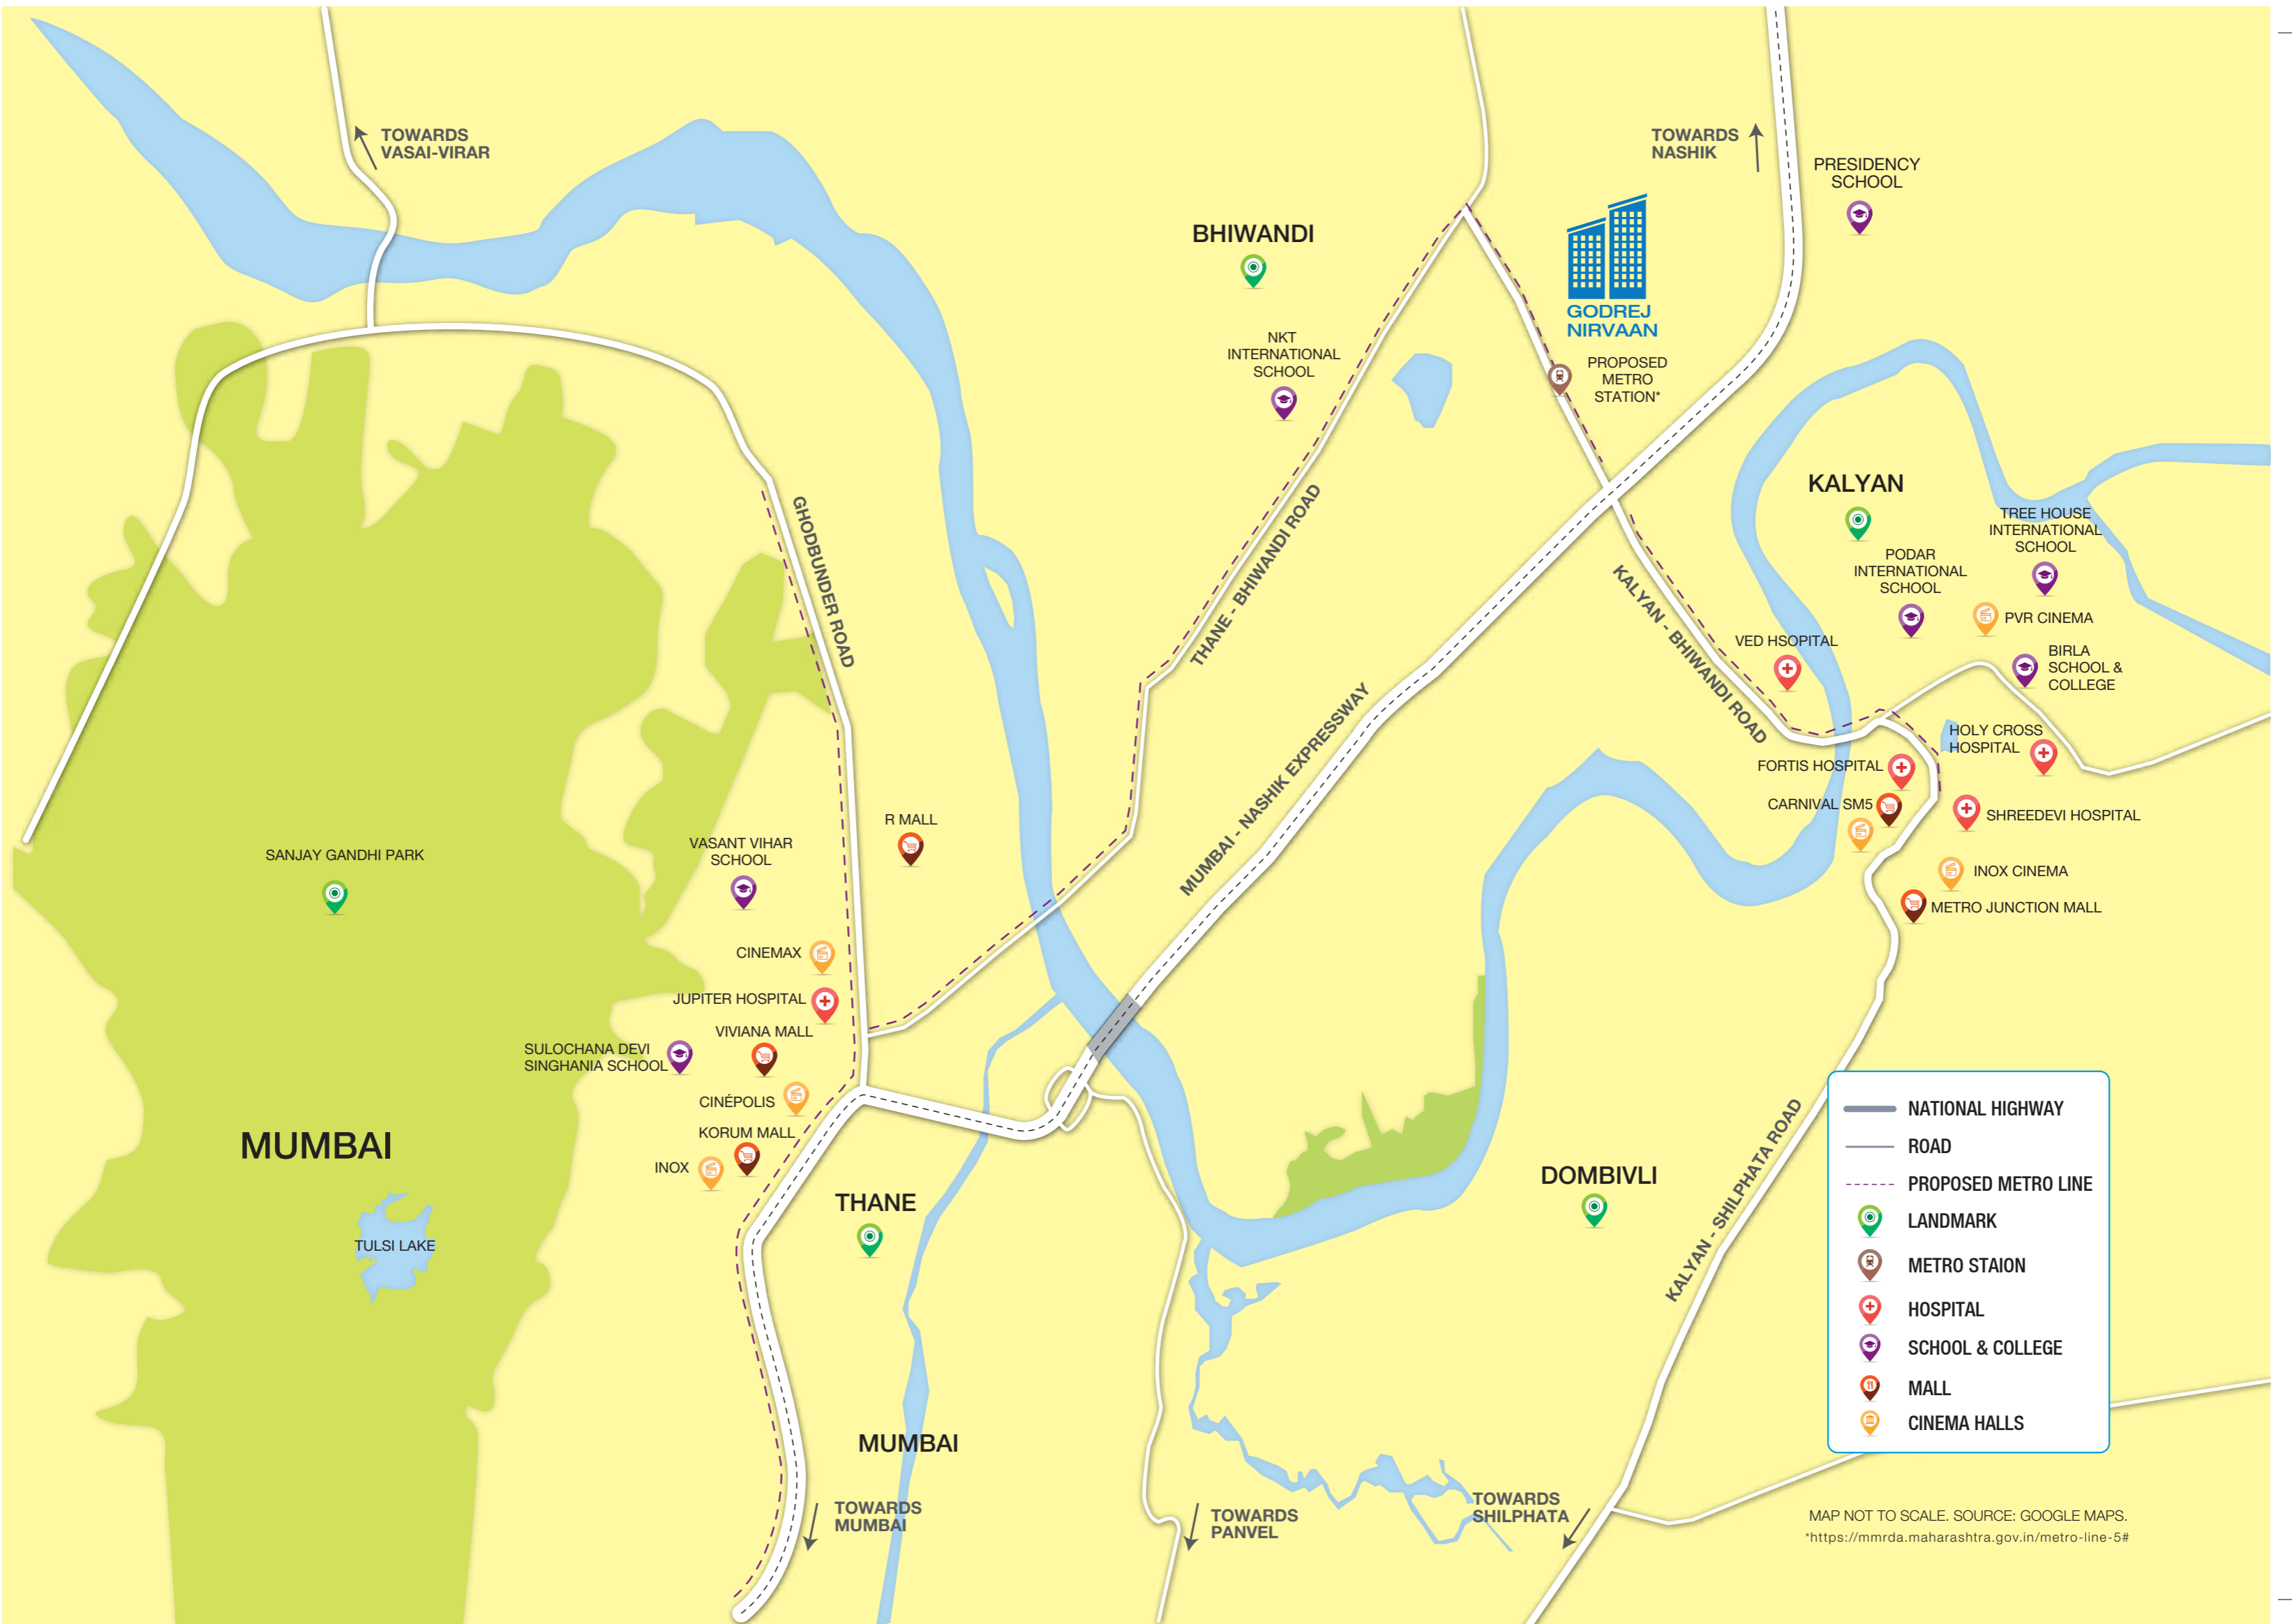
TOWARDS VASAI-VIRAR

TOWARDS NASHIK

PRESIDENCY SCHOOL

BHIWANDI

GODREJ NIRVAAN

NKT INTERNATIONAL SCHOOL

PROPOSED METRO STATION*

KALYAN

TREE HOUSE INTERNATIONAL SCHOOL

PODAR INTERNATIONAL SCHOOL

PVR CINEMA

VED HSOPITAL

BIRLA SCHOOL & COLLEGE

HOLY CROSS HOSPITAL

FORTIS HOSPITAL

CARNIVAL SM5

SHREEDEVI HOSPITAL

INOX CINEMA

METRO JUNCTION MALL

GHODBUNDER ROAD

THANE - BHIWANDI ROAD

KALYAN - BHIWANDI ROAD

MUMBAI - NASHIK EXPRESSWAY

R MALL

VASANT VIHAR SCHOOL

SANJAY GANDHI PARK

CINEMAX

JUPITER HOSPITAL

VIVIANA MALL

SULOCHANA DEVI SINGHANIA SCHOOL

CINÉPOLIS

KORUM MALL

INOX

MUMBAI

TULSI LAKE

THANE

DOMBIVLI

KALYAN - SHILPHATA ROAD

MUMBAI

TOWARDS MUMBAI

TOWARDS PANVEL

TOWARDS SHILPHATA

NATIONAL HIGHWAY
ROAD
PROPOSED METRO LINE
LANDMARK
METRO STAION
HOSPITAL
SCHOOL & COLLEGE
MALL
CINEMA HALLS

MAP NOT TO SCALE. SOURCE: GOOGLE MAPS.
*https://mmrda.maharashtra.gov.in/metro-line-5#